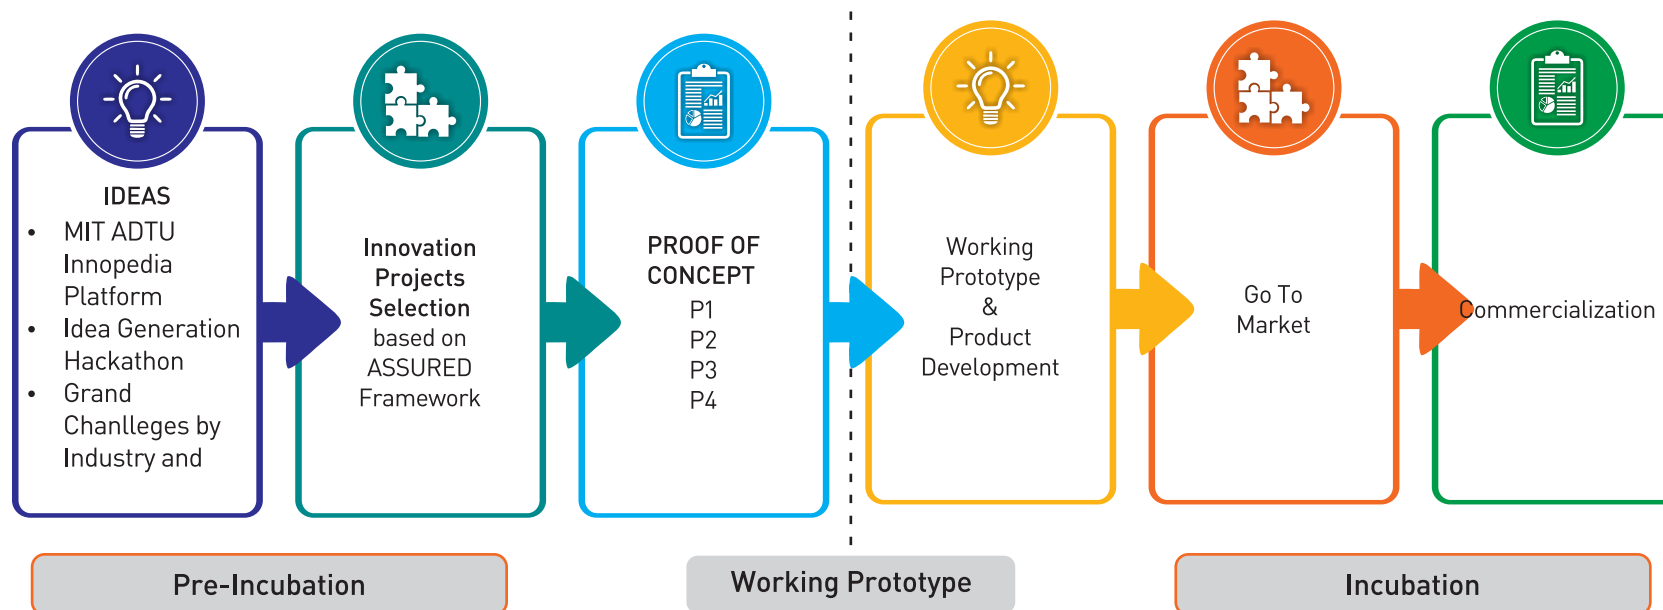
IDEAS

- MIT ADTU Innopedia Platform
- Idea Generation Hackathon
- Grand Chanlleges by Industry and

Innovation Projects Selection based on ASSURED Framework

PROOF OF CONCEPT
P1
P2
P3
P4

Working Prototype & Product Development

Go To Market

Commercialization

Pre-Incubation

Working Prototype

Incubation